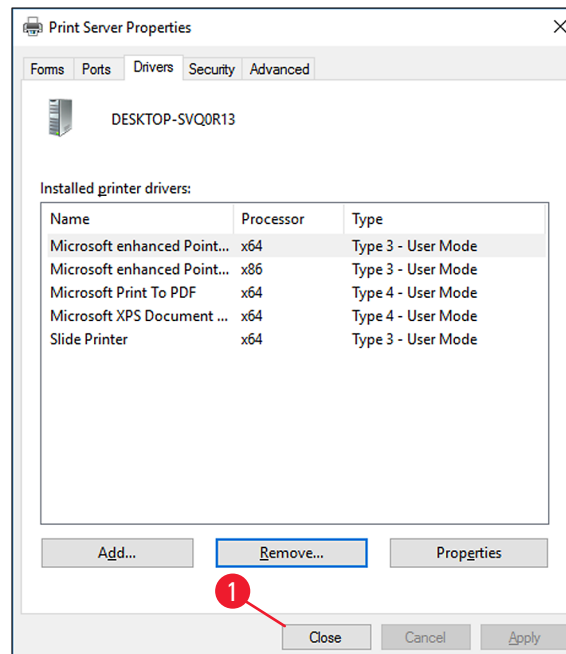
Print Server Properties

Forms Ports Drivers Security Advanced

DESKTOP-SVQ0R13

Installed printer drivers:

| Name | Processor | Type |
|---|---|---|
| Microsoft enhanced Point... | x64 | Type 3 - User Mode |
| Microsoft enhanced Point... | x86 | Type 3 - User Mode |
| Microsoft Print To PDF | x64 | Type 4 - User Mode |
| Microsoft XPS Document ... | x64 | Type 4 - User Mode |
| Slide Printer | x64 | Type 3 - User Mode |

Add... Remove... Properties

1

Close Cancel Apply